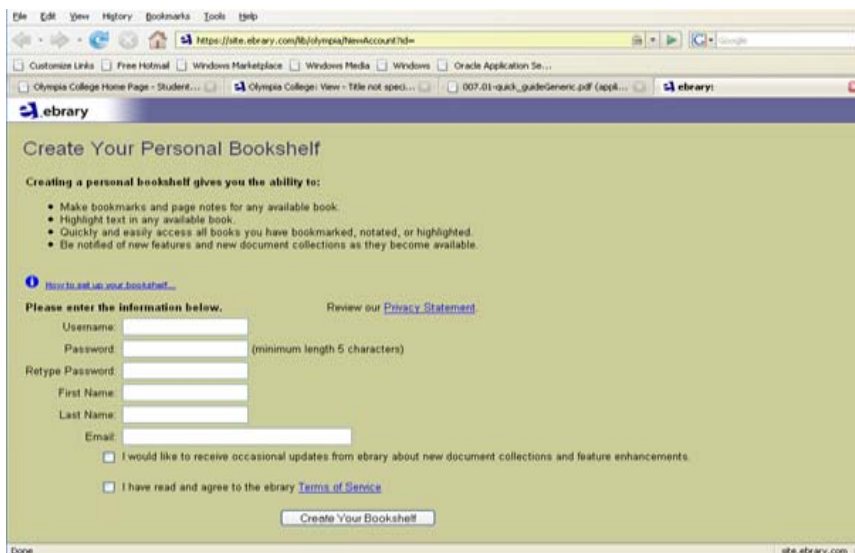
File Edit View History Bookmarks Tools Help

https://site.ebrary.com/lib/olympia/NewAccount?id=

Google

Customize Links Free Hotmail Windows Marketplace Windows Media Windows Oracle Application Se...

Olympia College Home Page - Student... Olympia College: View - Title not speci... 007.01-quick_guideGeneric.pdf (appli... ebrary:

ebrary

Create Your Personal Bookshelf

Creating a personal bookshelf gives you the ability to:

• Make bookmarks and page notes for any available book.
• Highlight text in any available book.
• Quickly and easily access all books you have bookmarked, notated, or highlighted.
• Be notified of new features and new document collections as they become available.

How to set up your bookshelf...

Please enter the information below.

Review our Privacy Statement.

Username:

Password: (minimum length 5 characters)

Retype Password:

First Name:

Last Name:

Email:

I would like to receive occasional updates from ebrary about new document collections and feature enhancements.

I have read and agree to the ebrary Terms of Service

Create Your Bookshelf

Done

site.ebrary.com